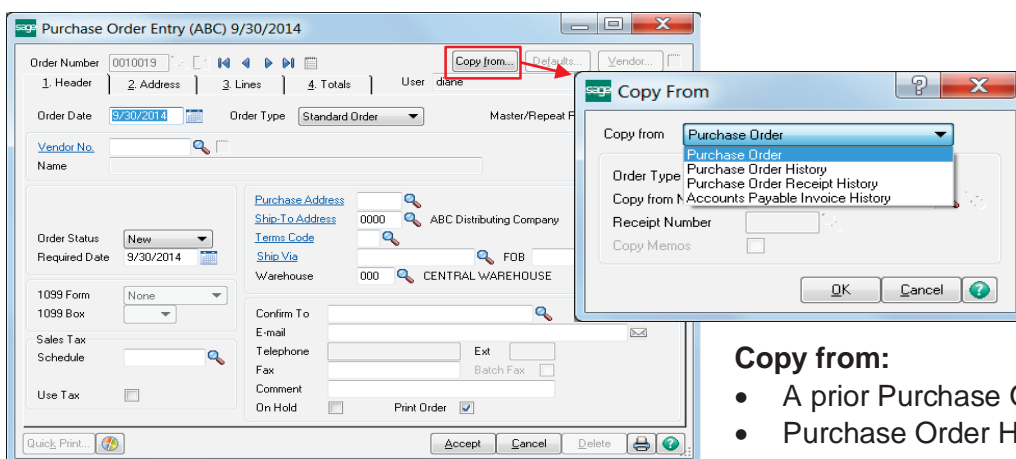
Purchase Order Entry (ABC) 9/30/2014

Order Number 0010019

Copy from... Defaults... Vendor...

1. Header | 2. Address | 3. Lines | 4. Totals | User diane

Order Date 9/30/2014 Order Type Standard Order Master/Repeat

Vendor No.

Name

Order Status New

Required Date 9/30/2014

Purchase Address

Ship-To Address 0000 ABC Distributing Company

Terms Code

Ship Via FOB

Warehouse 000 CENTRAL WAREHOUSE

1099 Form None

1099 Box

Sales Tax

Schedule

Use Tax

Confirm To

E-mail

Telephone Ext

Fax Batch Fax

Comment

On Hold Print Order

Quick Print... Accept Cancel Delete

Copy From

Copy from Purchase Order

Purchase Order
Purchase Order History
Purchase Order Receipt History
Accounts Payable Invoice History

Order Type

Copy from N

Receipt Number

Copy Memos

OK Cancel

Copy from:

• A prior Purchase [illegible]

• Purchase Order H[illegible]